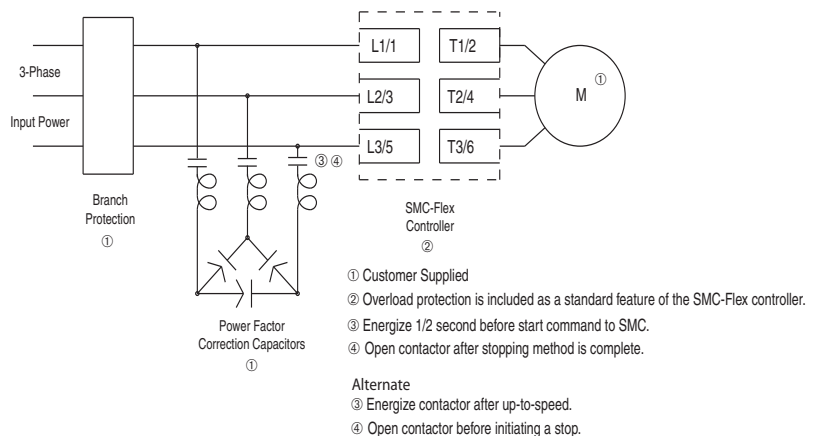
3-Phase

Input Power

Branch Protection
①

L1/1
L2/3
L3/5

T1/2
T2/4
T3/6

M ①

③ ④

SMC-Flex Controller
②

Power Factor Correction Capacitors
①

① Customer Supplied
② Overload protection is included as a standard feature of the SMC-Flex controller.
③ Energize 1/2 second before start command to SMC.
④ Open contactor after stopping method is complete.

Alternate
③ Energize contactor after up-to-speed.
④ Open contactor before initiating a stop.